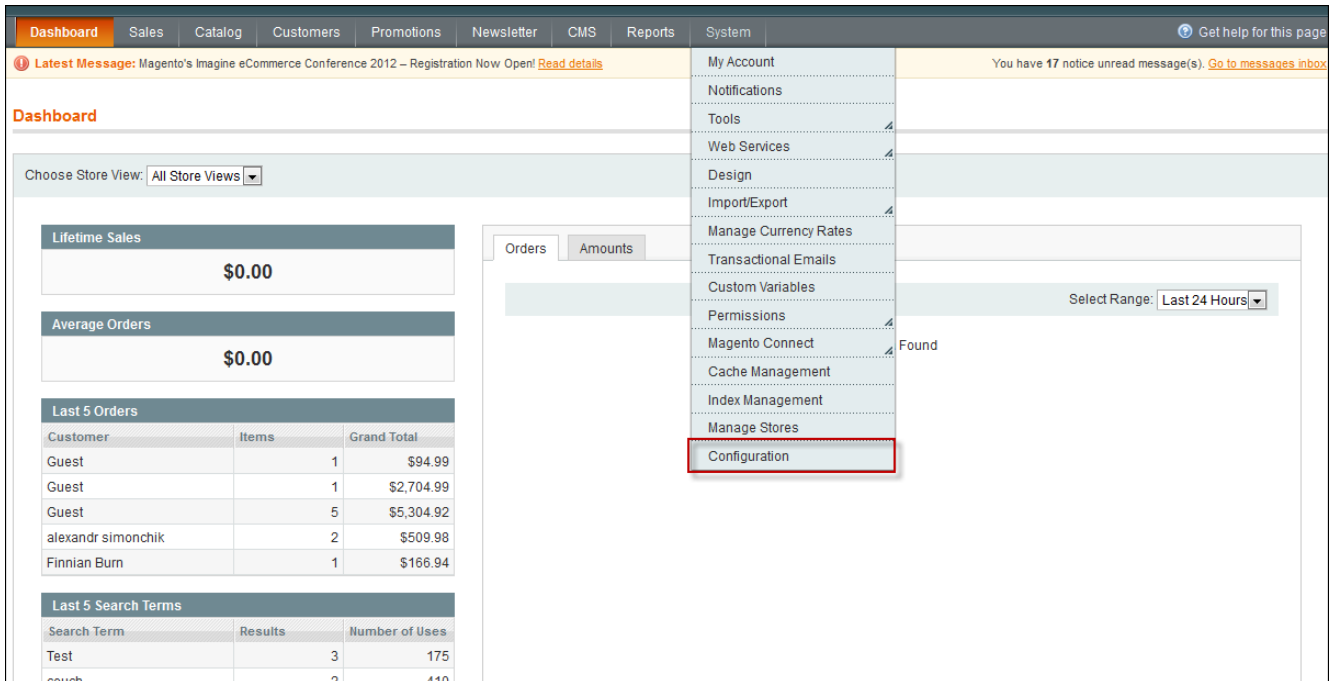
Dashboard Sales Catalog Customers Promotions Newsletter CMS Reports System

Get help for this page

Latest Message: Magento's Imagine eCommerce Conference 2012 – Registration Now Open! Read details

You have 17 notice unread message(s). Go to messages inbox

My Account
Notifications
Tools
Web Services
Design
Import/Export
Manage Currency Rates
Transactional Emails
Custom Variables
Permissions
Magento Connect
Cache Management
Index Management
Manage Stores
Configuration

Dashboard

Choose Store View: All Store Views

Lifetime Sales

$0.00

Average Orders

$0.00

Last 5 Orders

| Customer | Items | Grand Total |
|---|---|---|
| Guest | 1 | $94.99 |
| Guest | 1 | $2,704.99 |
| Guest | 5 | $5,304.92 |
| alexandr simonchik | 2 | $509.98 |
| Finnian Burn | 1 | $166.94 |

Last 5 Search Terms

| Search Term | Results | Number of Uses |
|---|---|---|
| Test | 3 | 175 |
| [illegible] | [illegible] | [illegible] |

Orders Amounts

Select Range: Last 24 Hours

Found